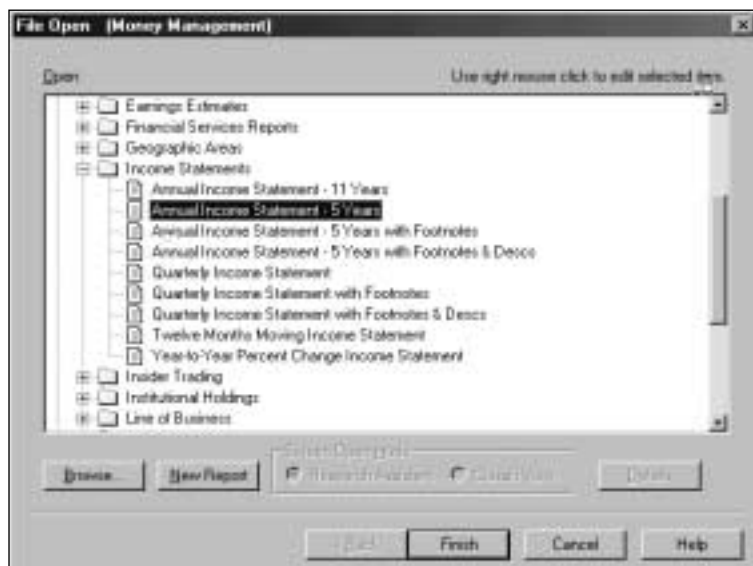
File Open (Money Management)

Open

Use right mouse click to edit selected item.

Earnings Estimates
Financial Services Reports
Geographic Areas
Income Statements
Annual Income Statement - 11 Years
Annual Income Statement - 5 Years
Annual Income Statement - 5 Years with Footnotes
Annual Income Statement - 5 Years with Footnotes & Descs
Quarterly Income Statement
Quarterly Income Statement with Footnotes
Quarterly Income Statement with Footnotes & Descs
Twelve Months Moving Income Statement
Year-to-Year Percent Change Income Statement
Insider Trading
Institutional Holdings
Line of Business

Browse...
New Report
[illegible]
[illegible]
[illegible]
Delete

< Back
Finish
Cancel
Help